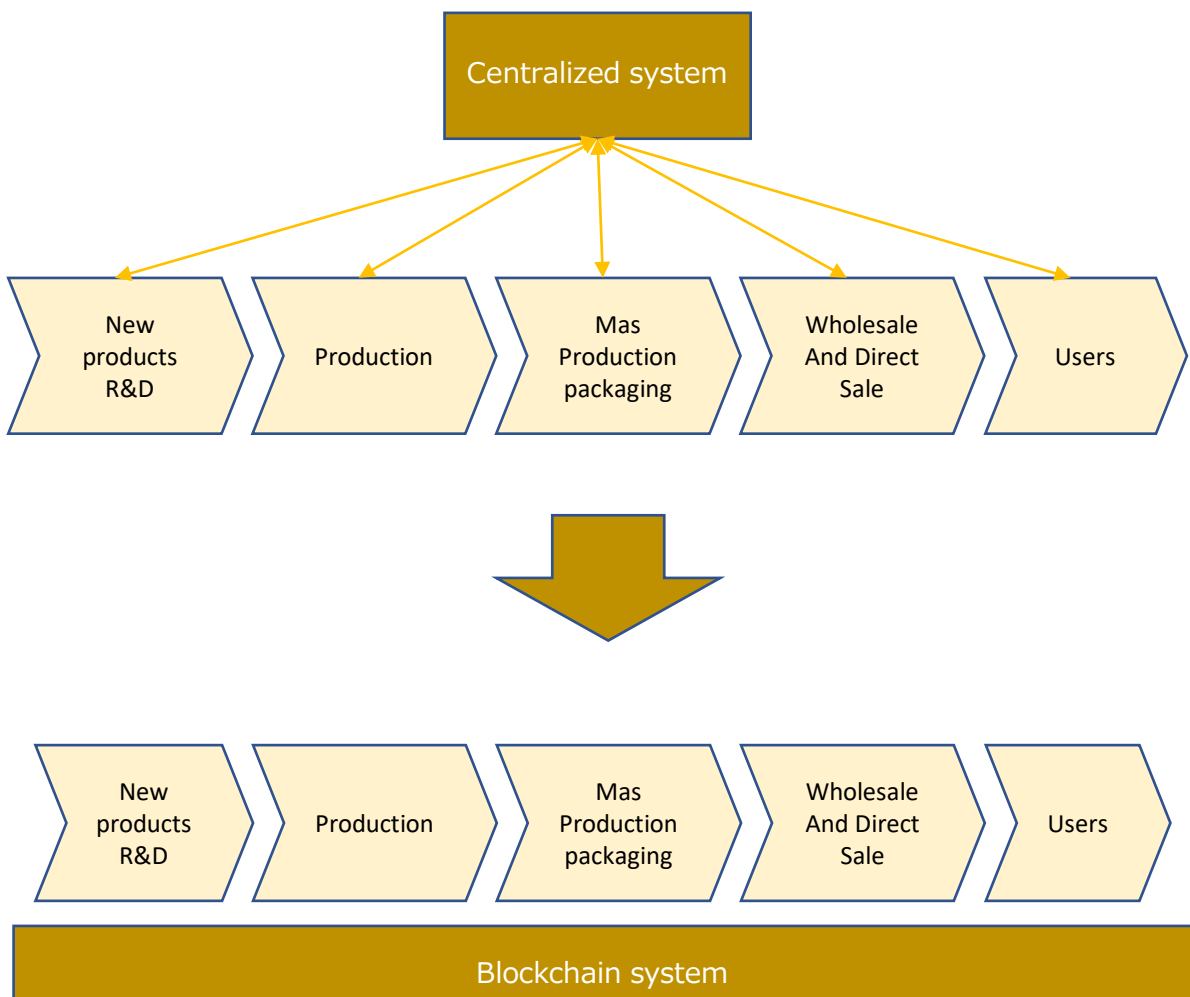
Centralized system

New products R&D

Production

Mas Production packaging

Wholesale And Direct Sale

Users

New products R&D

Production

Mas Production packaging

Wholesale And Direct Sale

Users

Blockchain system